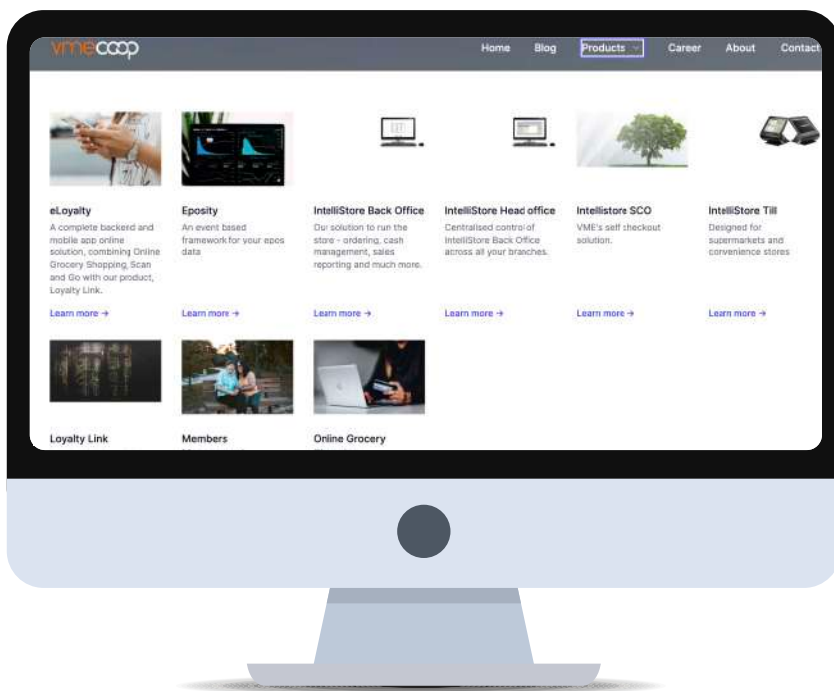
vmecoop

Home Blog Products Career About Contact

eLoyalty
A complete backend and mobile app online solution, combining Online Grocery Shopping, Scan and Go with our product, Loyalty Link.
Learn more →

Eposity
An event based framework for your epos data
Learn more →

IntelliStore Back Office
Our solution to run the store - ordering, cash management, sales reporting and much more.
Learn more →

IntelliStore Head office
Centralised control of IntelliStore Back Office across all your branches.
Learn more →

Intellistore SCO
VME's self checkout solution.
Learn more →

IntelliStore Till
Designed for supermarkets and convenience stores
Learn more →

Loyalty Link

Members

Online Grocery